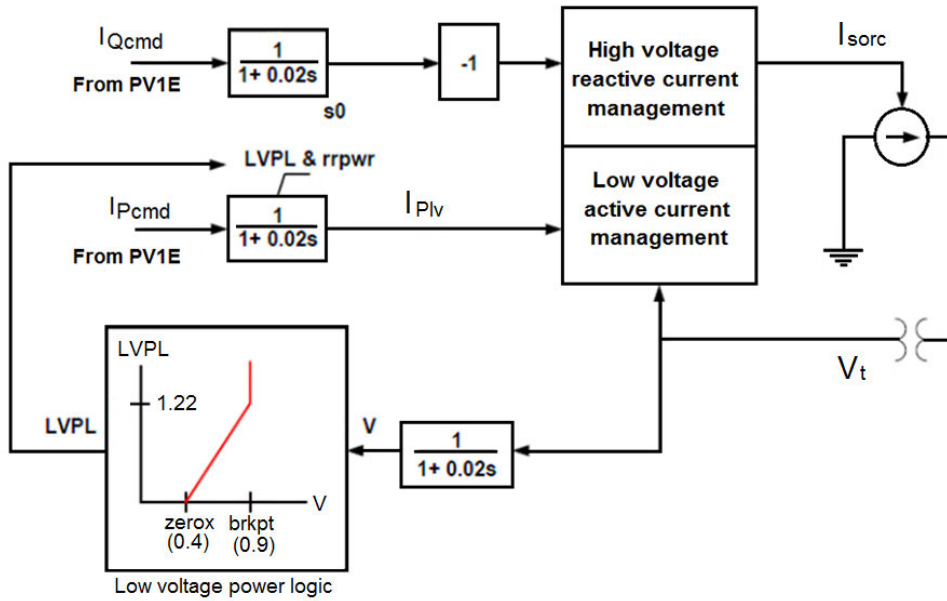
$I_{Qcmd}$

From PV1E

$\frac{1}{1+0.02s}$

s0

-1

High voltage reactive current management

$I_{sorc}$

LVPL & rrpwr

$I_{Pcmd}$

$\frac{1}{1+0.02s}$

$I_{Plv}$

From PV1E

Low voltage active current management

LVPL

1.22

$V_t$

LVPL

V

$\frac{1}{1+0.02s}$

V

zerox (0.4)

brkpt (0.9)

Low voltage power logic